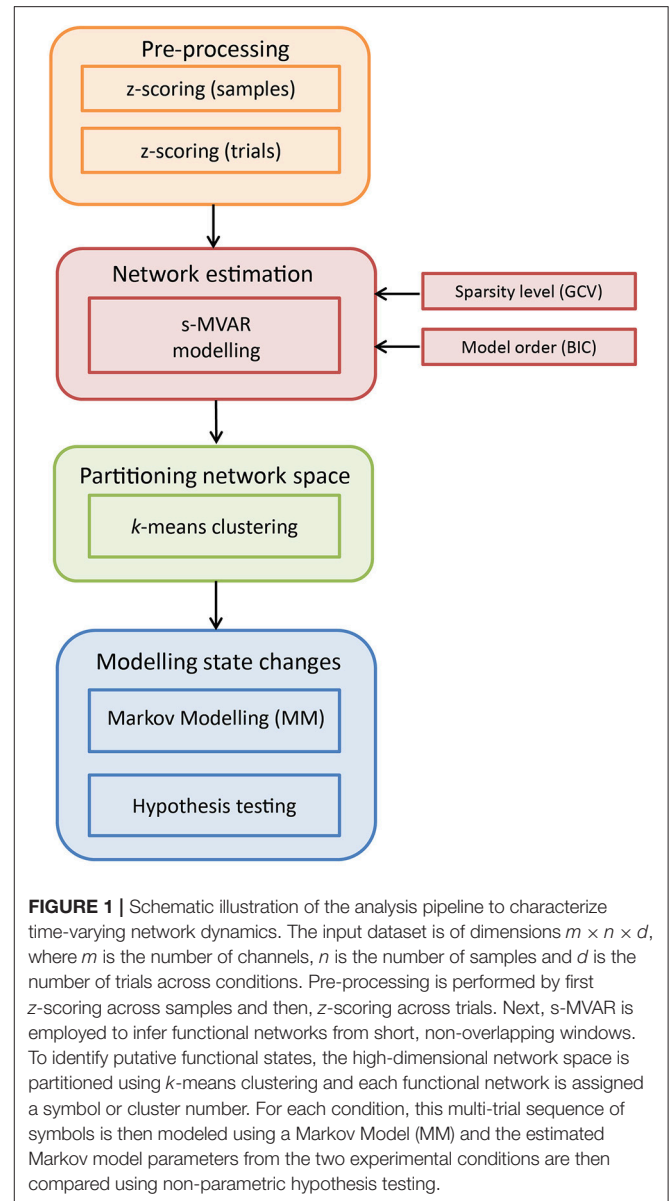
Pre-processing

z-scoring (samples)

z-scoring (trials)

Network estimation

s-MVAR modelling

Sparsity level (GCV)

Model order (BIC)

Partitioning network space

k-means clustering

Modelling state changes

Markov Modelling (MM)

Hypothesis testing

**FIGURE 1 |** Schematic illustration of the analysis pipeline to characterize time-varying network dynamics. The input dataset is of dimensions $m \times n \times d$, where $m$ is the number of channels, $n$ is the number of samples and $d$ is the number of trials across conditions. Pre-processing is performed by first $z$-scoring across samples and then, $z$-scoring across trials. Next, s-MVAR is employed to infer functional networks from short, non-overlapping windows. To identify putative functional states, the high-dimensional network space is partitioned using $k$-means clustering and each functional network is assigned a symbol or cluster number. For each condition, this multi-trial sequence of symbols is then modeled using a Markov Model (MM) and the estimated Markov model parameters from the two experimental conditions are then compared using non-parametric hypothesis testing.